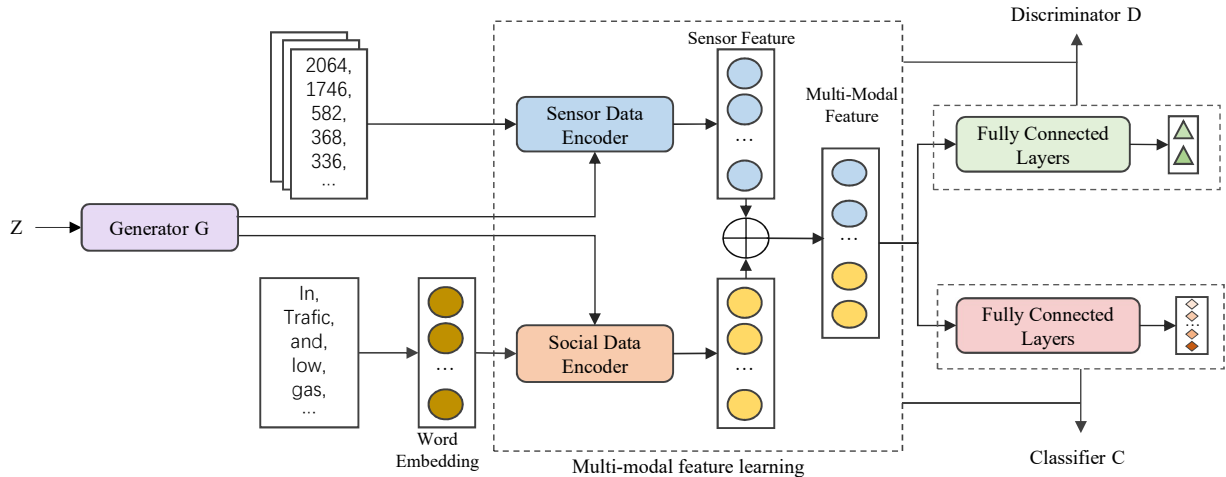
Discriminator D

Sensor Feature

2064,
1746,
582,
368,
336,
...

Sensor Data Encoder

...

Multi-Modal Feature

Fully Connected Layers

Z

Generator G

...

In,
Trafic,
and,
low,
gas,
...

...

Social Data Encoder

...

Fully Connected Layers

Word Embedding

Multi-modal feature learning

Classifier C